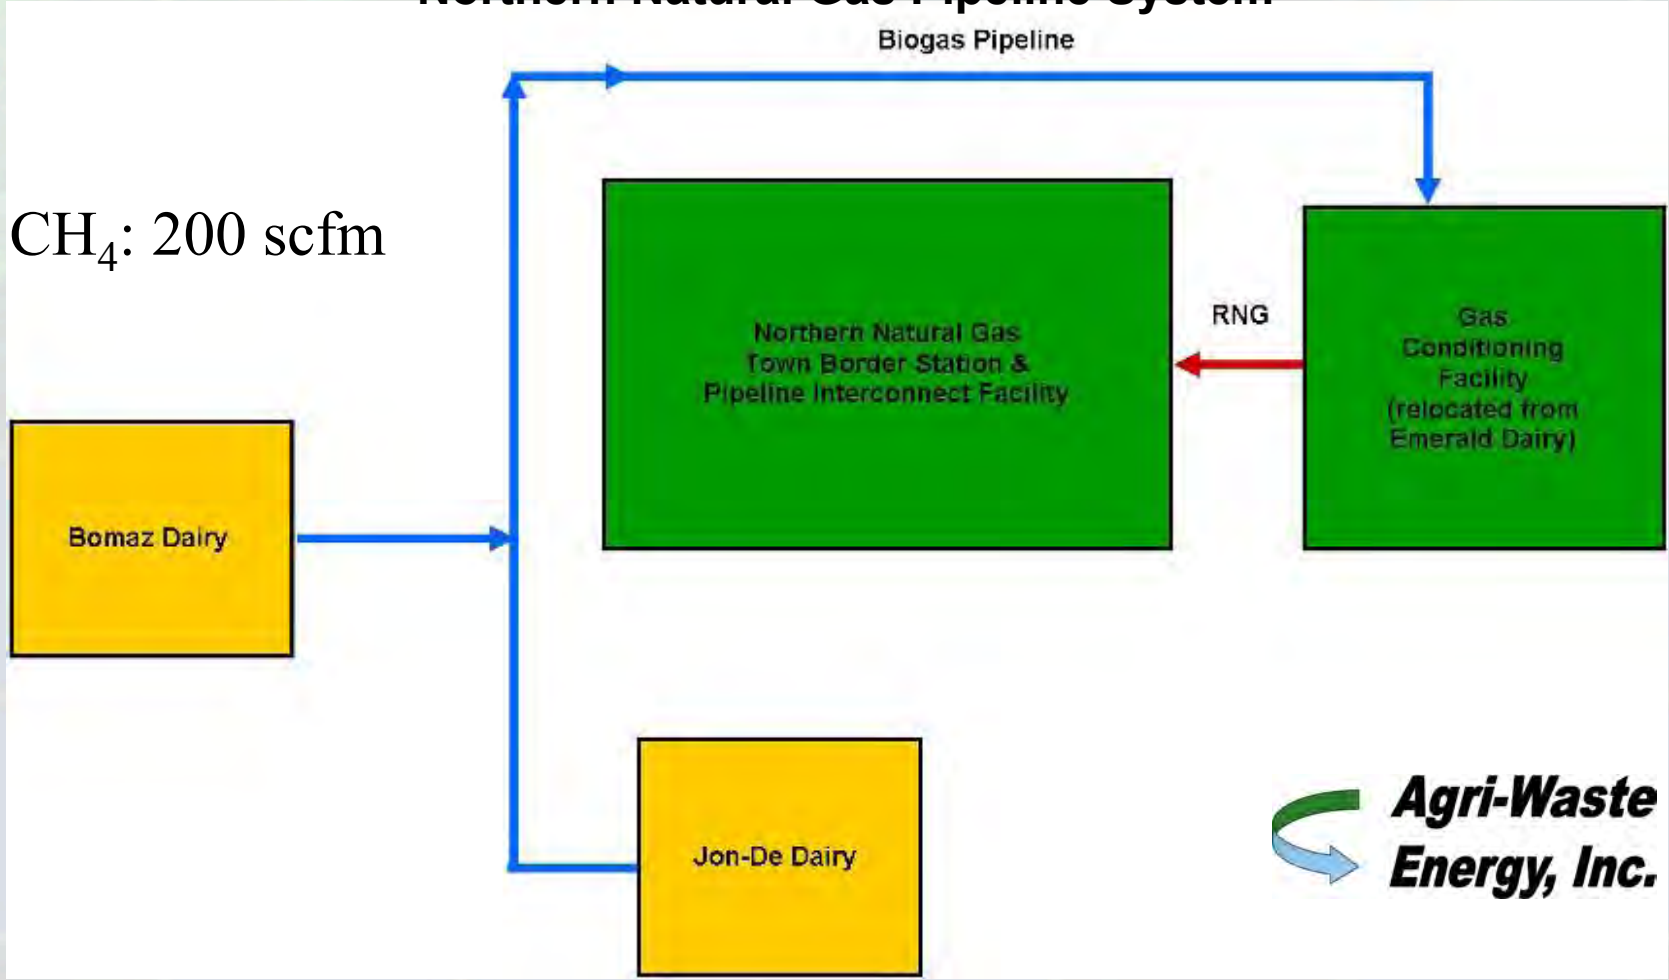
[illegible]

Biogas Pipeline

$CH_4$: 200 scfm

Northern Natural Gas
Town Border Station &
Pipeline Interconnect Facility

RNG

Gas
Conditioning
Facility
(relocated from
Emerald Dairy)

Bomaz Dairy

Jon-De Dairy

Agri-Waste
Energy, Inc.